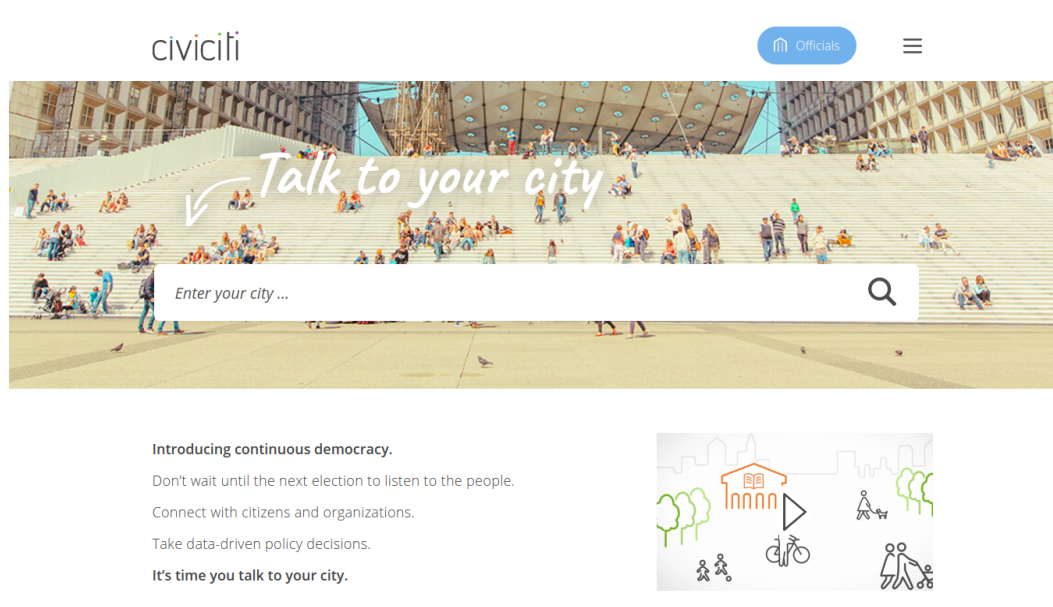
civiciti

Officials

Talk to your city

Enter your city ...

Introducing continuous democracy.

Don't wait until the next election to listen to the people.

Connect with citizens and organizations.

Take data-driven policy decisions.

It's time you talk to your city.